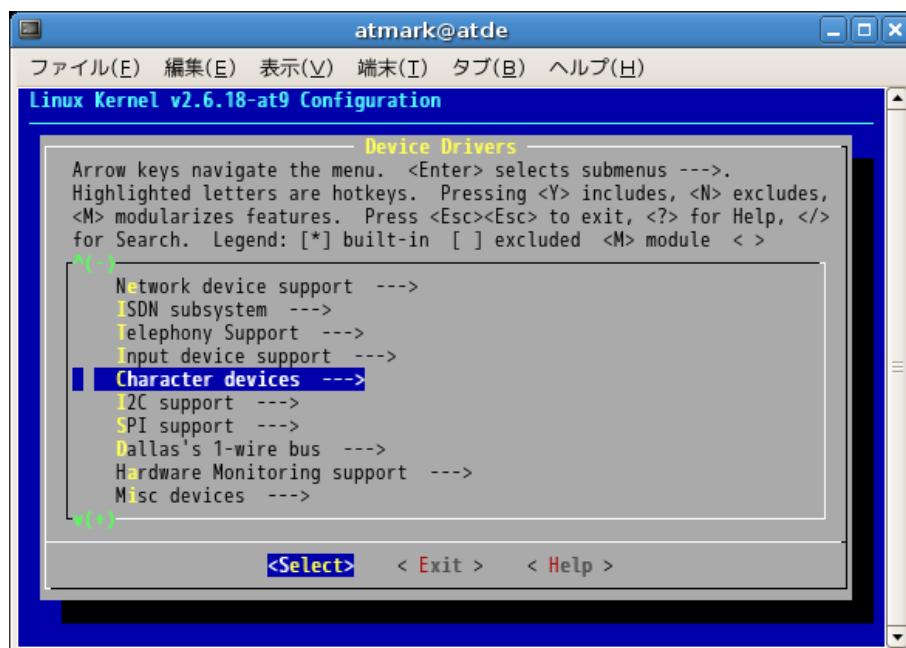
atmark@atde

ファイル(F) 編集(E) 表示(V) 端末(T) タブ(B) ヘルプ(H)

Linux Kernel v2.6.18-at9 Configuration

Device Drivers

Arrow keys navigate the menu. <Enter> selects submenus --->. Highlighted letters are hotkeys. Pressing <Y> includes, <N> excludes, <M> modularizes features. Press <Esc><Esc> to exit, <?> for Help, </> for Search. Legend: [*] built-in [ ] excluded <M> module < >

^(-)

Network device support --->
ISDN subsystem --->
Telephony Support --->
Input device support --->
Character devices --->
I2C support --->
SPI support --->
Dallas's 1-wire bus --->
Hardware Monitoring support --->
Misc devices --->

v(+)

<Select> < Exit > < Help >